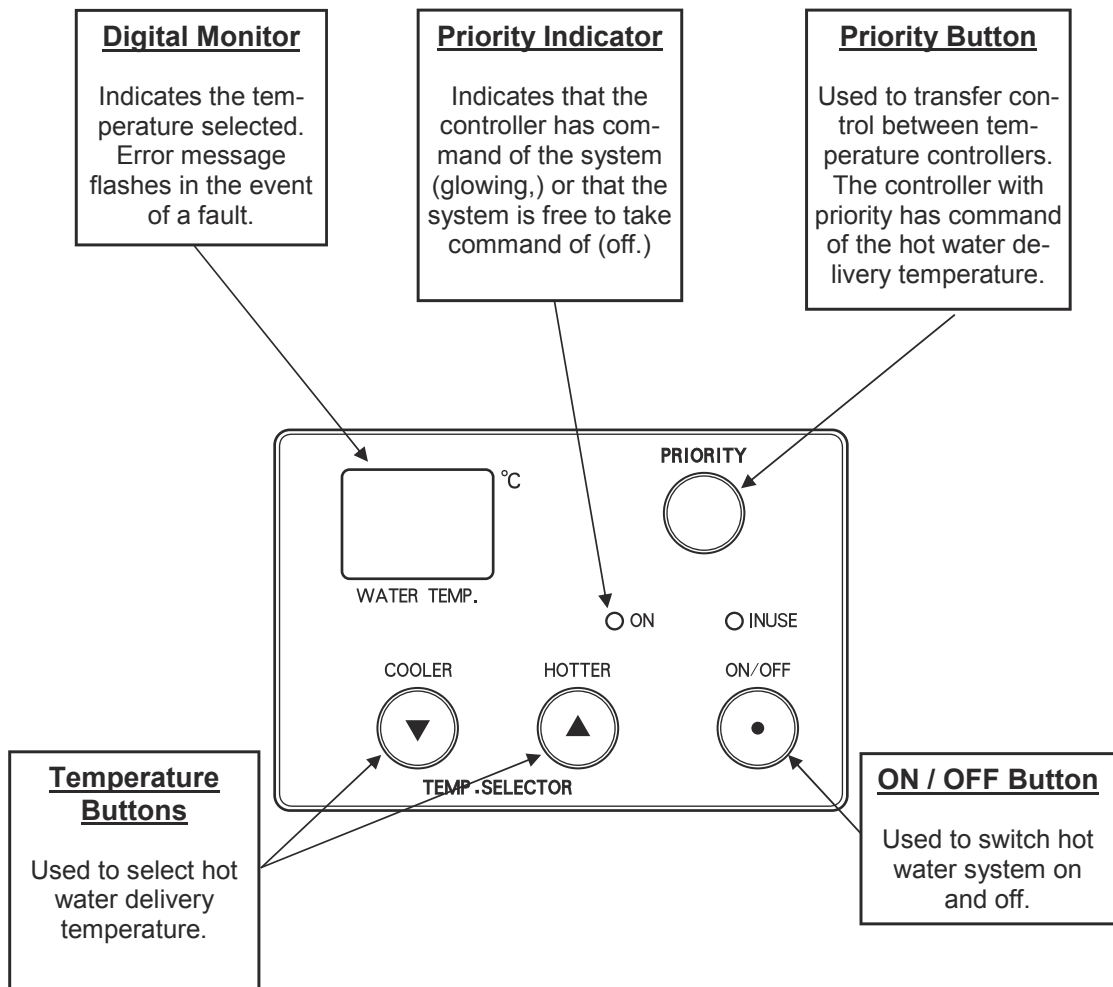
**Digital Monitor**

Indicates the temperature selected. Error message flashes in the event of a fault.

**Priority Indicator**

Indicates that the controller has command of the system (glowing,) or that the system is free to take command of (off.)

**Priority Button**

Used to transfer control between temperature controllers. The controller with priority has command of the hot water delivery temperature.

°C

WATER TEMP.

PRIORITY

ON

INUSE

COOLER

HOTTER

ON/OFF

TEMP.SELECTOR

**Temperature Buttons**

Used to select hot water delivery temperature.

**ON / OFF Button**

Used to switch hot water system on and off.